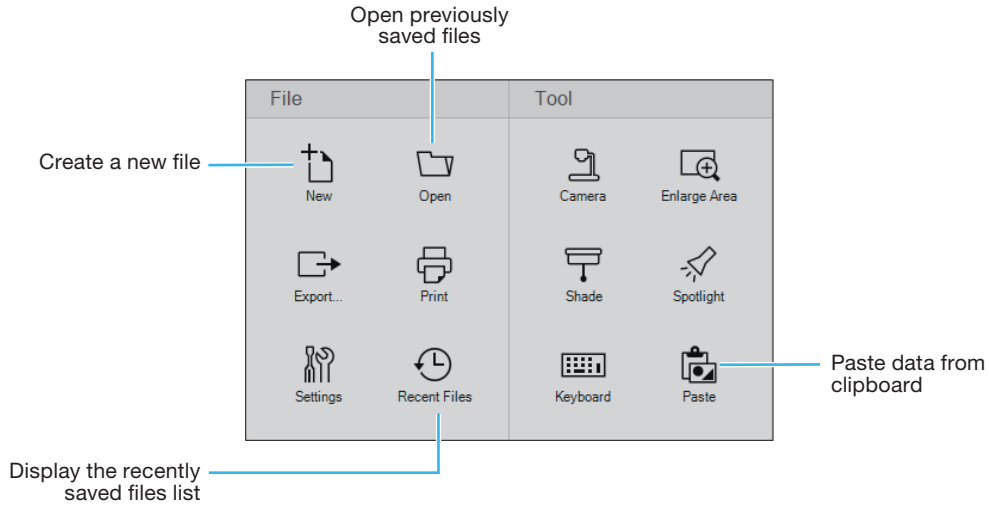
Open previously saved files

File

Tool

Create a new file

New

Open

Camera

Enlarge Area

Export...

Print

Shade

Spotlight

Settings

Recent Files

Keyboard

Paste

Paste data from clipboard

Display the recently saved files list